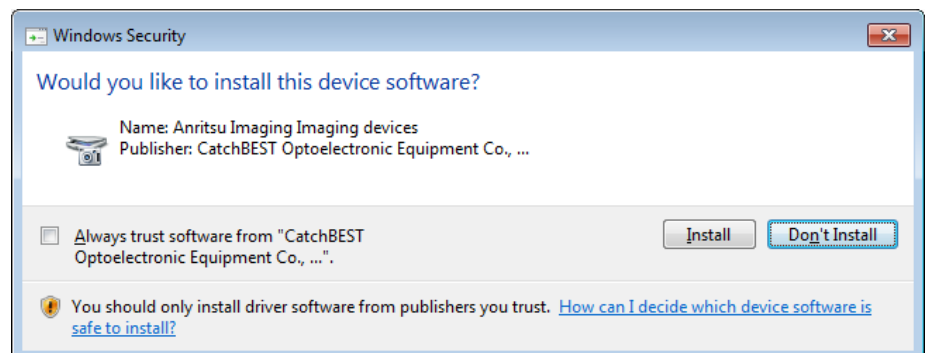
Windows Security

Would you like to install this device software?

Name: Anritsu Imaging Imaging devices
Publisher: CatchBEST Optoelectronic Equipment Co., ...

Always trust software from "CatchBEST Optoelectronic Equipment Co., ...".

Install

Don't Install

You should only install driver software from publishers you trust. How can I decide which device software is safe to install?